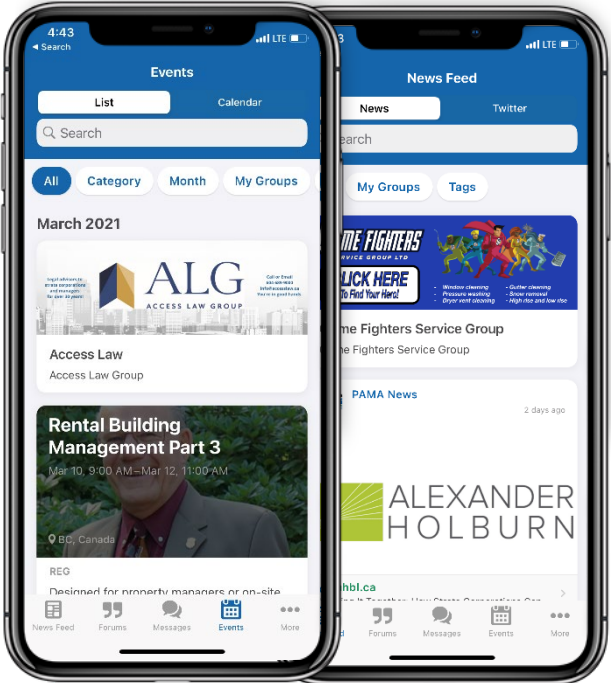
4:43
◂ Search
LTE

Events

List
Calendar

Search

All
Category
Month
My Groups

March 2021

Legal advisors to strata corporations and managers for over 40 years

ALG
ACCESS LAW GROUP

Call or Email
604-689-8000
info@accesslaw.ca
You're in good hands

Access Law
Access Law Group

Rental Building Management Part 3
Mar 10, 9:00 AM–Mar 12, 11:00 AM

BC, Canada

REG
Designed for property managers or on-site

News Feed
Forums
Messages
Events
More

3
LTE

News Feed

News
Twitter

earch

My Groups
Tags

ME FIGHTERS
SERVICE GROUP LTD
CLICK HERE
To Find Your Hero!

Window cleaning
Pressure washing
Dryer vent cleaning
Gutter cleaning
Snow removal
High rise and low rise

me Fighters Service Group
me Fighters Service Group

PAMA News
2 days ago

ALEXANDER
HOLBURN

hbl.ca
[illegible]

d
Forums
Messages
Events
More